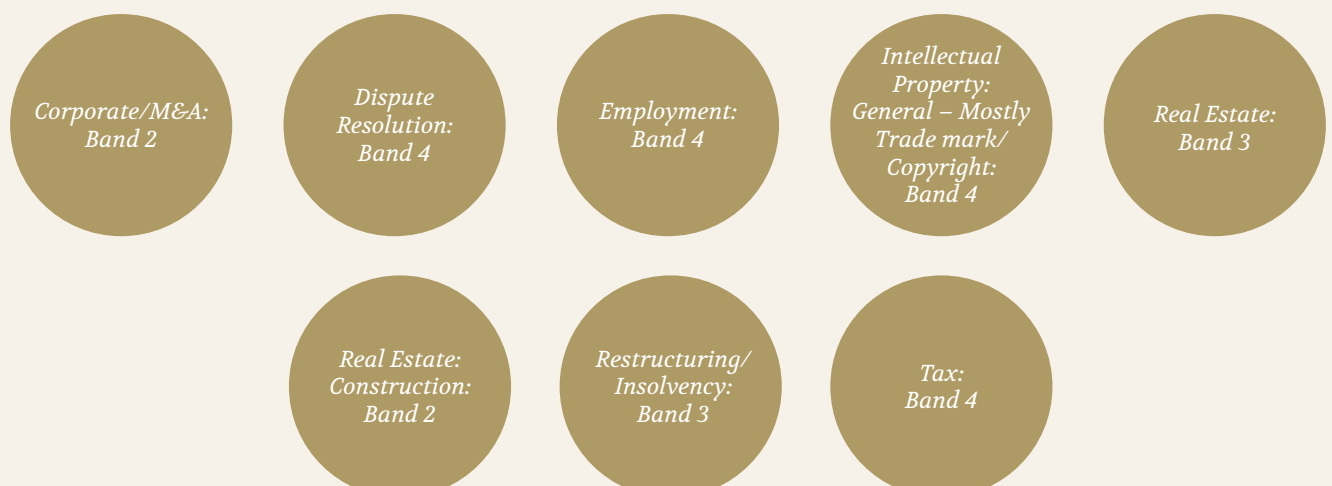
Corporate/M&A: Band 2

Dispute Resolution: Band 4

Employment: Band 4

Intellectual Property: General – Mostly Trade mark/ Copyright: Band 4

Real Estate: Band 3

Real Estate: Construction: Band 2

Restructuring/ Insolvency: Band 3

Tax: Band 4